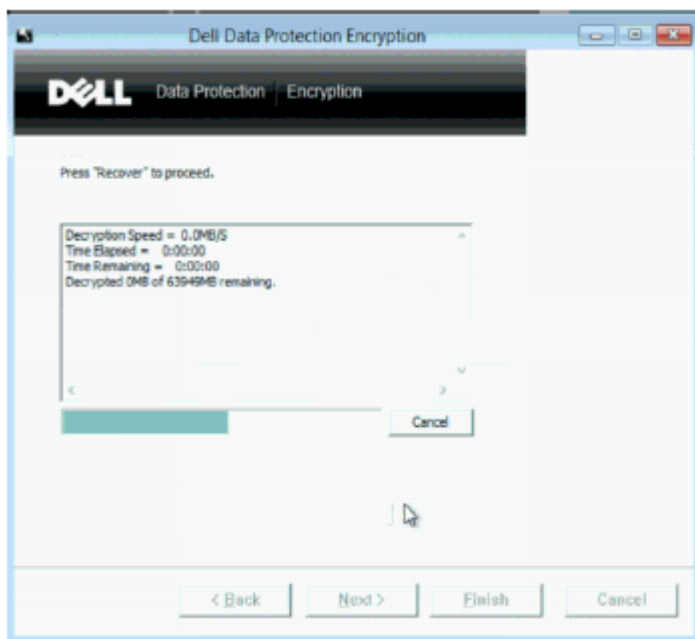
Dell Data Protection Encryption

DELL Data Protection | Encryption

Press "Recover" to proceed.

Decryption Speed = 0.0MB/S
Time Elapsed = 0:00:00
Time Remaining = 0:00:00
Decrypted 0MB of 63949MB remaining.

Cancel

< Back

Next >

Finish

Cancel